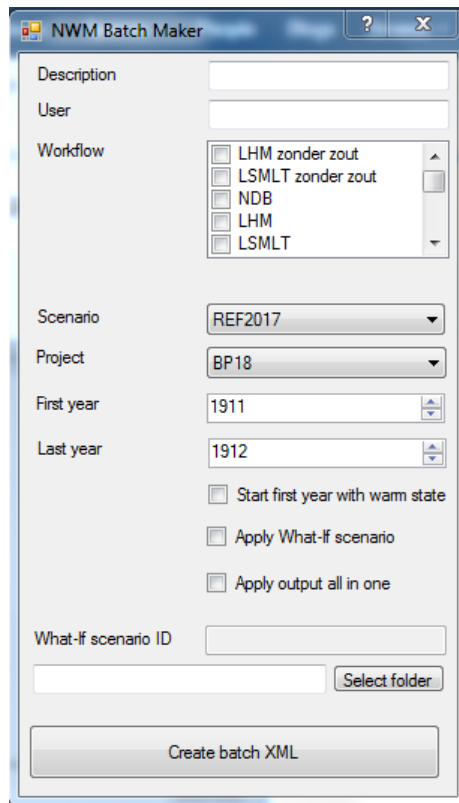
NWM Batch Maker

?

X

Description

User

Workflow

LHM zonder zout
LSMLT zonder zout
NDB
LHM
LSMLT

Scenario

REF2017

Project

BP18

First year

1911

Last year

1912

Start first year with warm state

Apply What-If scenario

Apply output all in one

What-If scenario ID

Select folder

Create batch XML